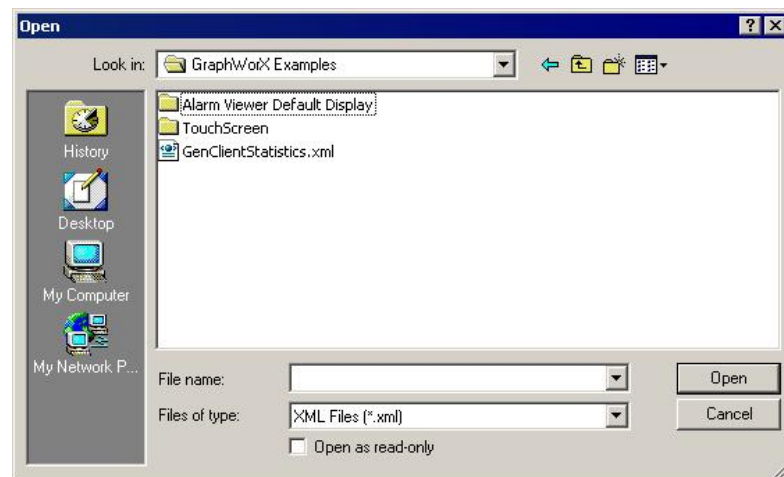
Open

?

Look in: GraphWorX Examples

History

Desktop

My Computer

My Network P...

Alarm Viewer Default Display

TouchScreen

GenClientStatistics.xml

File name:

Files of type: XML Files (*.xml)

Open as read-only

Open

Cancel